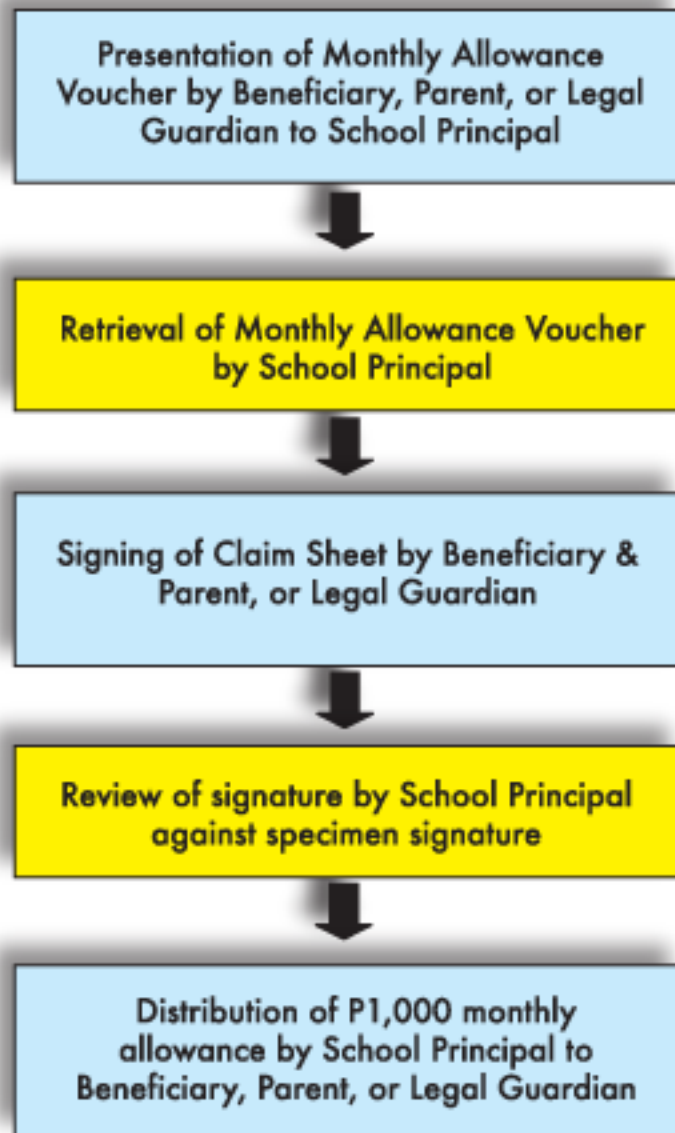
Presentation of Monthly Allowance Voucher by Beneficiary, Parent, or Legal Guardian to School Principal

Retrieval of Monthly Allowance Voucher by School Principal

Signing of Claim Sheet by Beneficiary & Parent, or Legal Guardian

Review of signature by School Principal against specimen signature

Distribution of P1,000 monthly allowance by School Principal to Beneficiary, Parent, or Legal Guardian